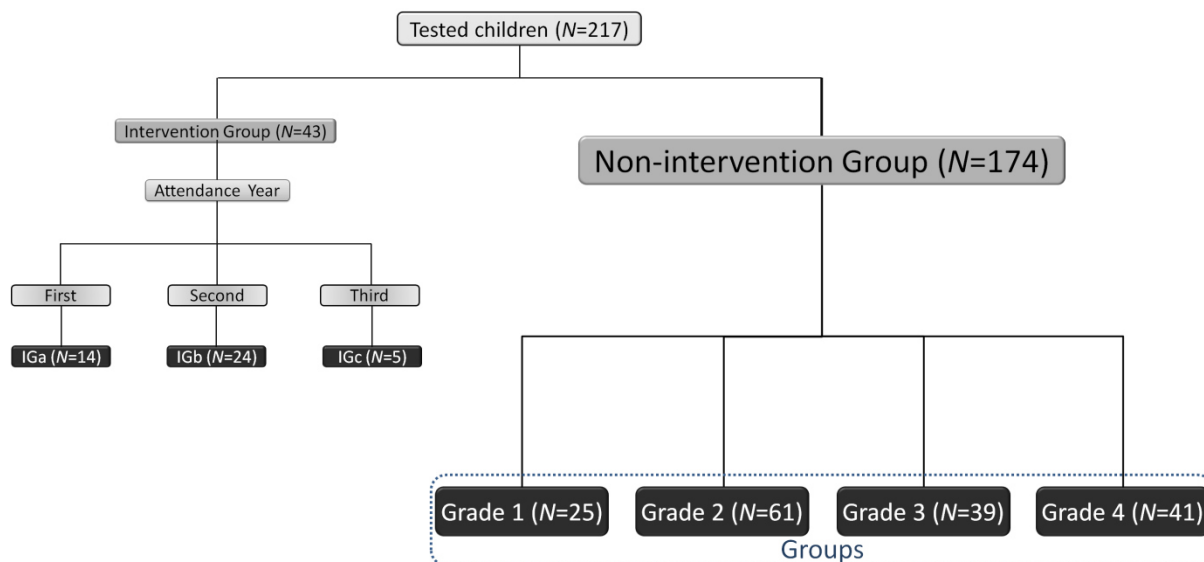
Tested children ($N$=217)

Intervention Group ($N$=43)

Non-intervention Group ($N$=174)

Attendance Year

First

Second

Third

IGa ($N$=14)

IGb ($N$=24)

IGc ($N$=5)

Grade 1 ($N$=25)

Grade 2 ($N$=61)

Grade 3 ($N$=39)

Grade 4 ($N$=41)

Groups